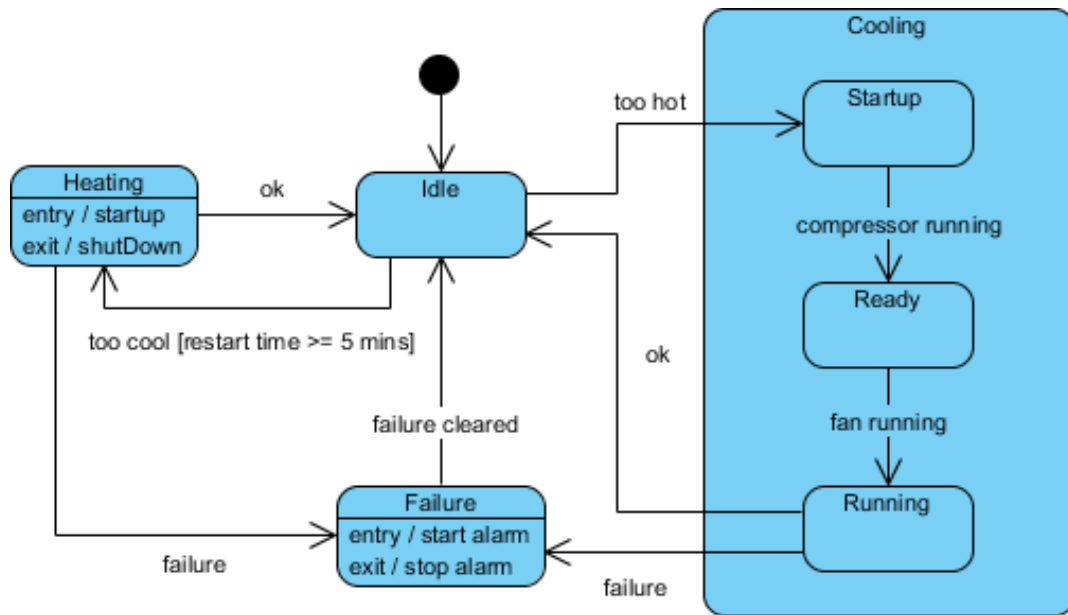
Cooling

too hot

Startup

Heating
entry / startup
exit / shutDown

ok

Idle

compressor running

Ready

too cool [restart time >= 5 mins]

ok

fan running

failure cleared

Failure
entry / start alarm
exit / stop alarm

Running

failure

failure